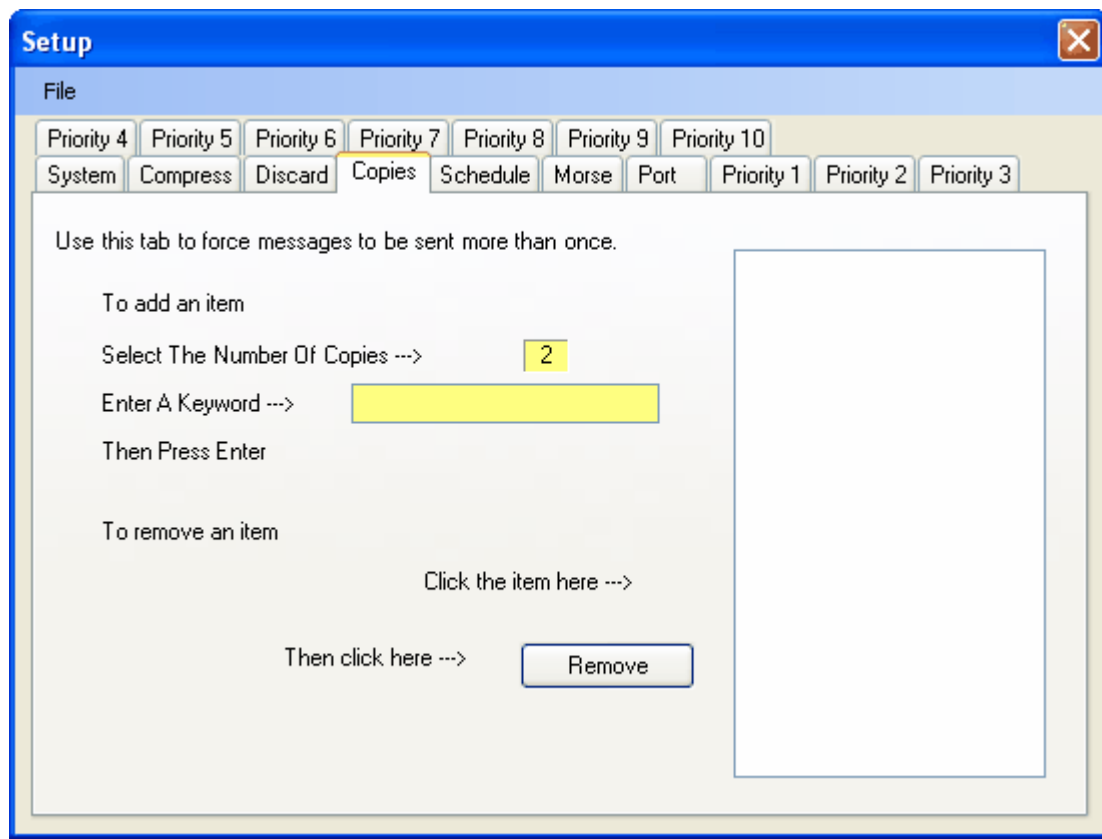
Setup

File

Priority 4 Priority 5 Priority 6 Priority 7 Priority 8 Priority 9 Priority 10
System Compress Discard Copies Schedule Morse Port Priority 1 Priority 2 Priority 3

Use this tab to force messages to be sent more than once.

To add an item

Select The Number Of Copies ---> 2

Enter A Keyword --->

Then Press Enter

To remove an item

Click the item here --->

Then click here ---> Remove